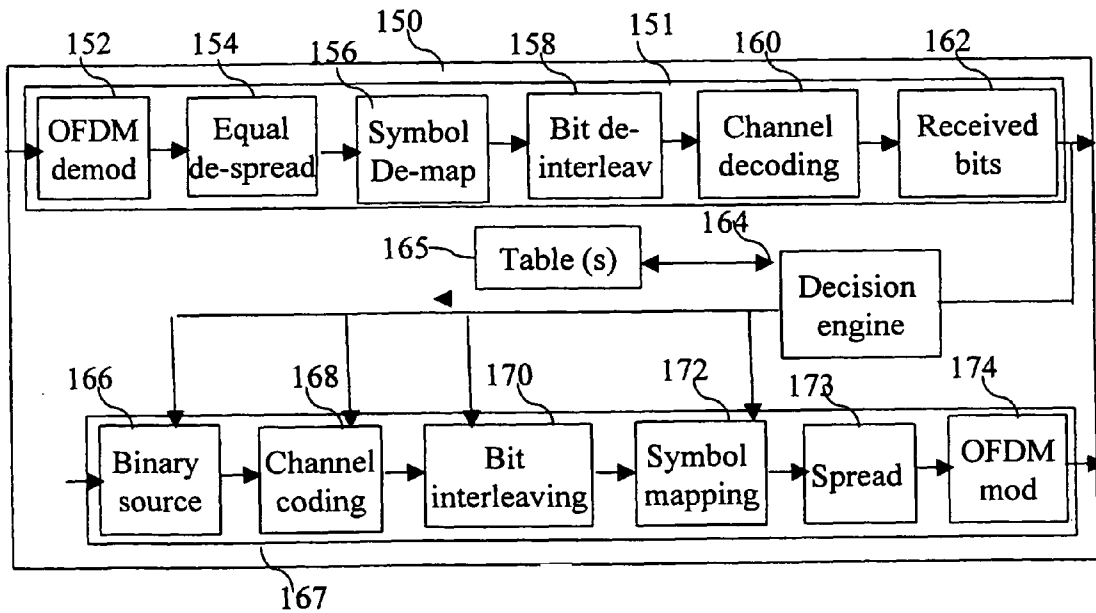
150
152 154 156 158 151 160 162
OFDM demod
Equal de-spread
Symbol De-map
Bit de-interleav
Channel decoding
Received bits
165 Table (s)
164
Decision engine
166 168 170 172 173 174
Binary source
Channel coding
Bit interleaving
Symbol mapping
Spread
OFDM mod
167